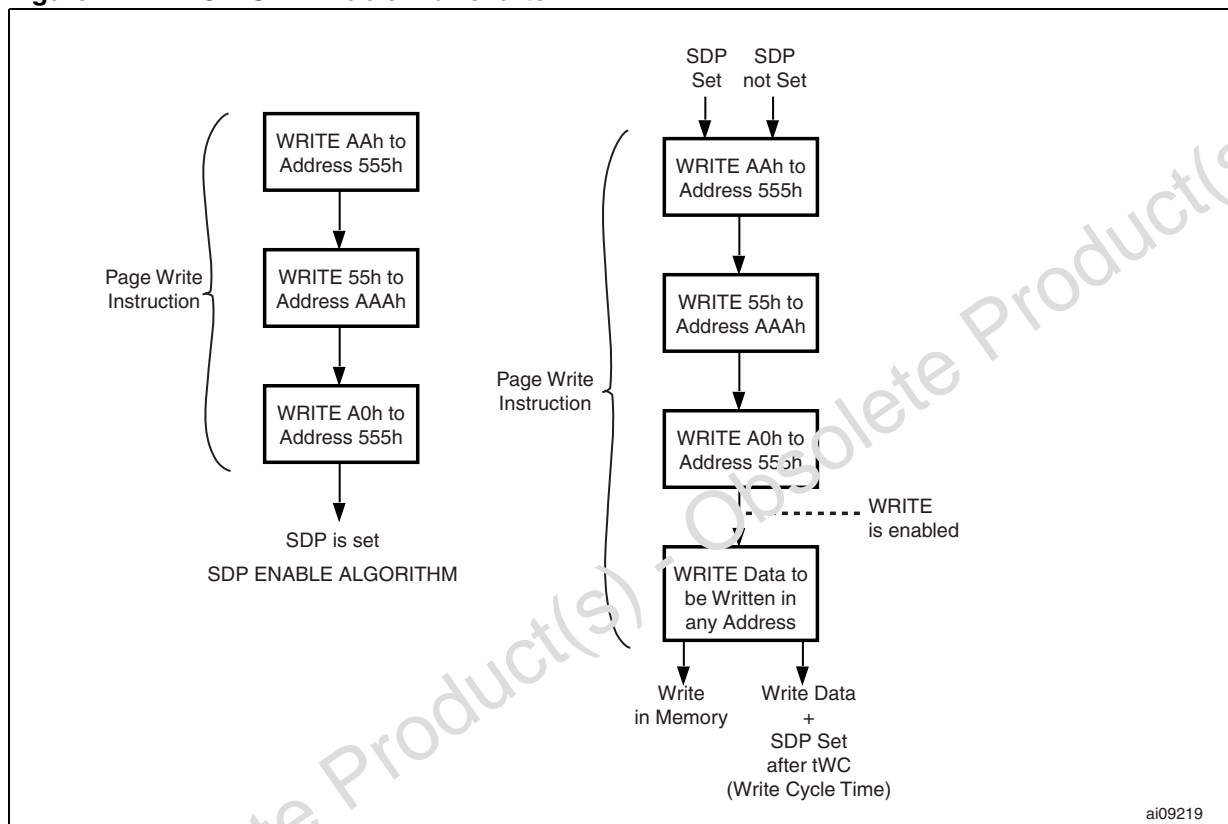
Page Write Instruction

WRITE AAh to Address 555h

WRITE 55h to Address AAAh

WRITE A0h to Address 555h

SDP is set

SDP ENABLE ALGORITHM

SDP Set

SDP not Set

Page Write Instruction

WRITE AAh to Address 555h

WRITE 55h to Address AAAh

WRITE A0h to Address 555h

WRITE is enabled

WRITE Data to be Written in any Address

Write in Memory

Write Data + SDP Set after tWC (Write Cycle Time)

ai09219

Obsolete Product(s) - Obsolete Product(s)